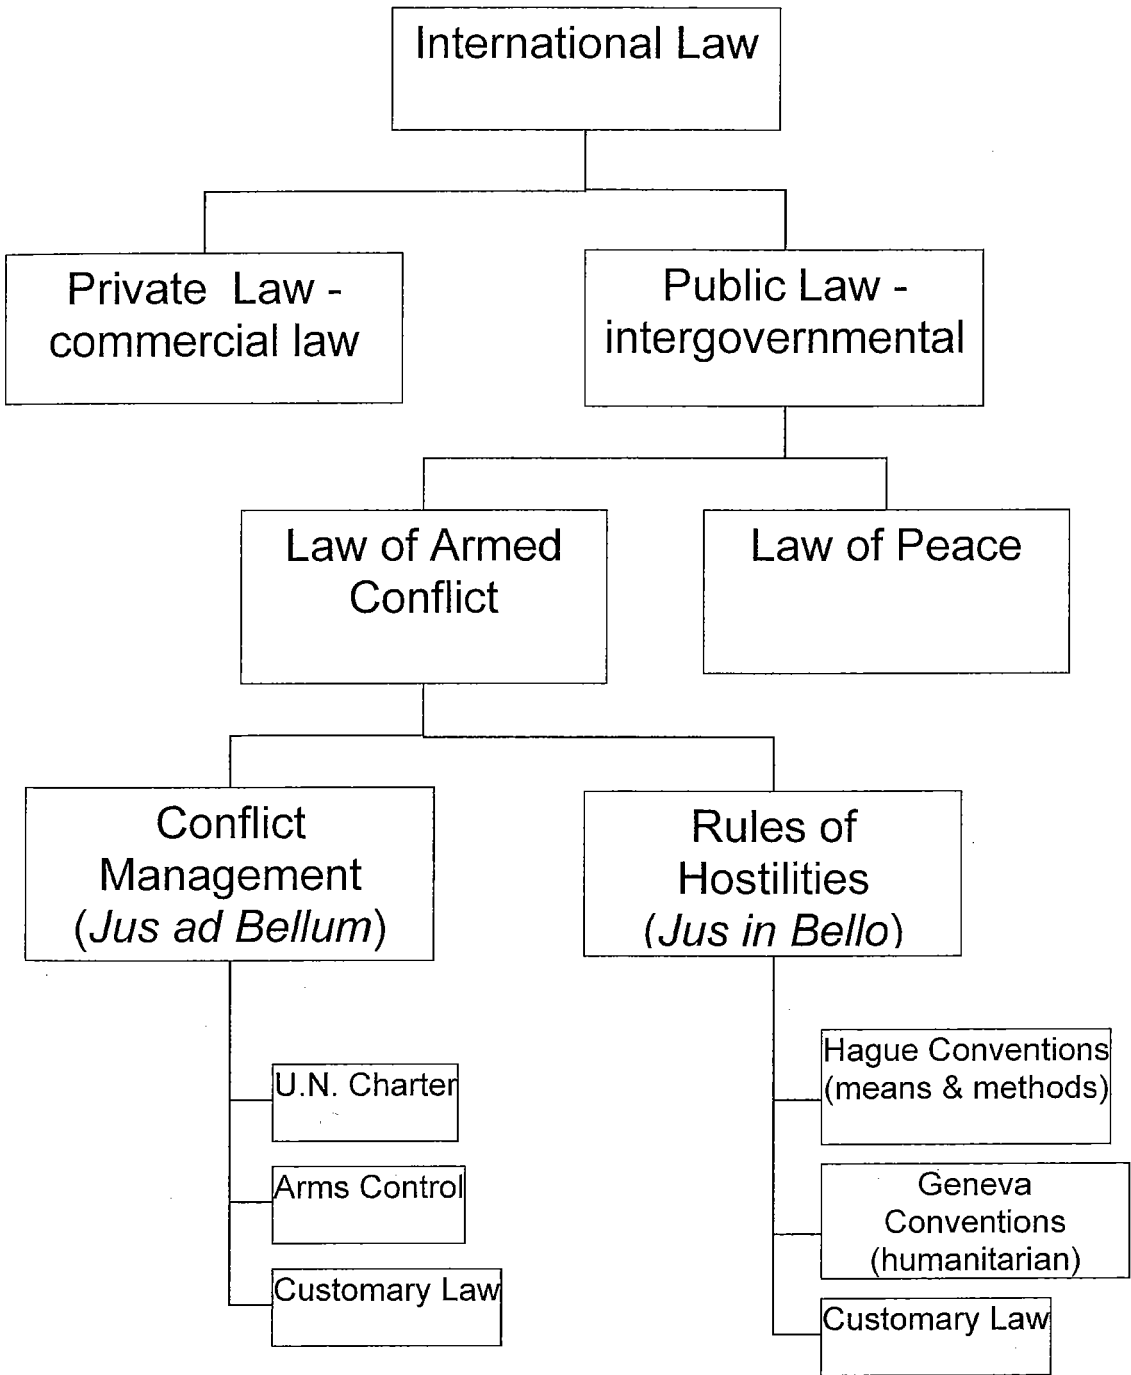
International Law

Private Law - commercial law

Public Law - intergovernmental

Law of Armed Conflict

Law of Peace

Conflict Management (*Jus ad Bellum*)

Rules of Hostilities (*Jus in Bello*)

U.N. Charter

Arms Control

Customary Law

Hague Conventions (means & methods)

Geneva Conventions (humanitarian)

Customary Law